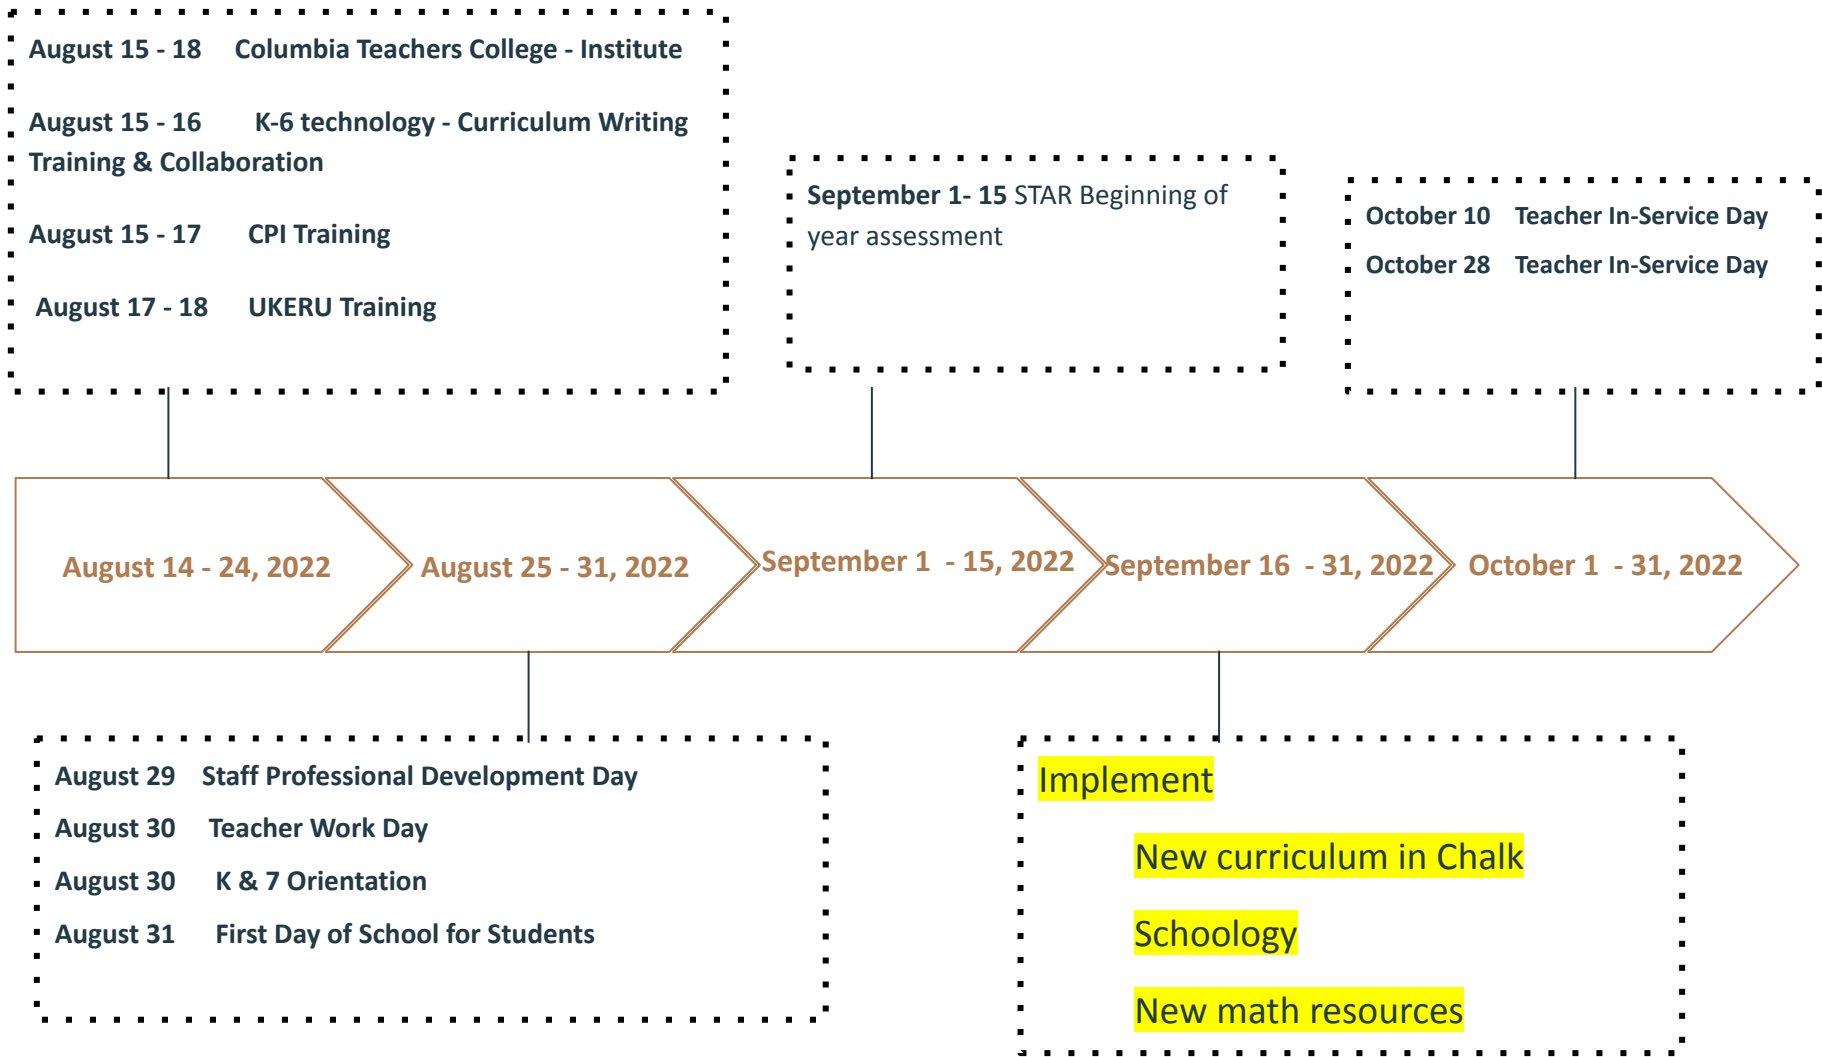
August 15 - 18 Columbia Teachers College - Institute

August 15 - 16 K-6 technology - Curriculum Writing Training & Collaboration

August 15 - 17 CPI Training

August 17 - 18 UKERU Training

September 1- 15 STAR Beginning of year assessment

October 10 Teacher In-Service Day
October 28 Teacher In-Service Day

August 14 - 24, 2022

August 25 - 31, 2022

September 1 - 15, 2022

September 16 - 31, 2022

October 1 - 31, 2022

August 29 Staff Professional Development Day
August 30 Teacher Work Day
August 30 K & 7 Orientation
August 31 First Day of School for Students

Implement

New curriculum in Chalk

Schoology

New math resources